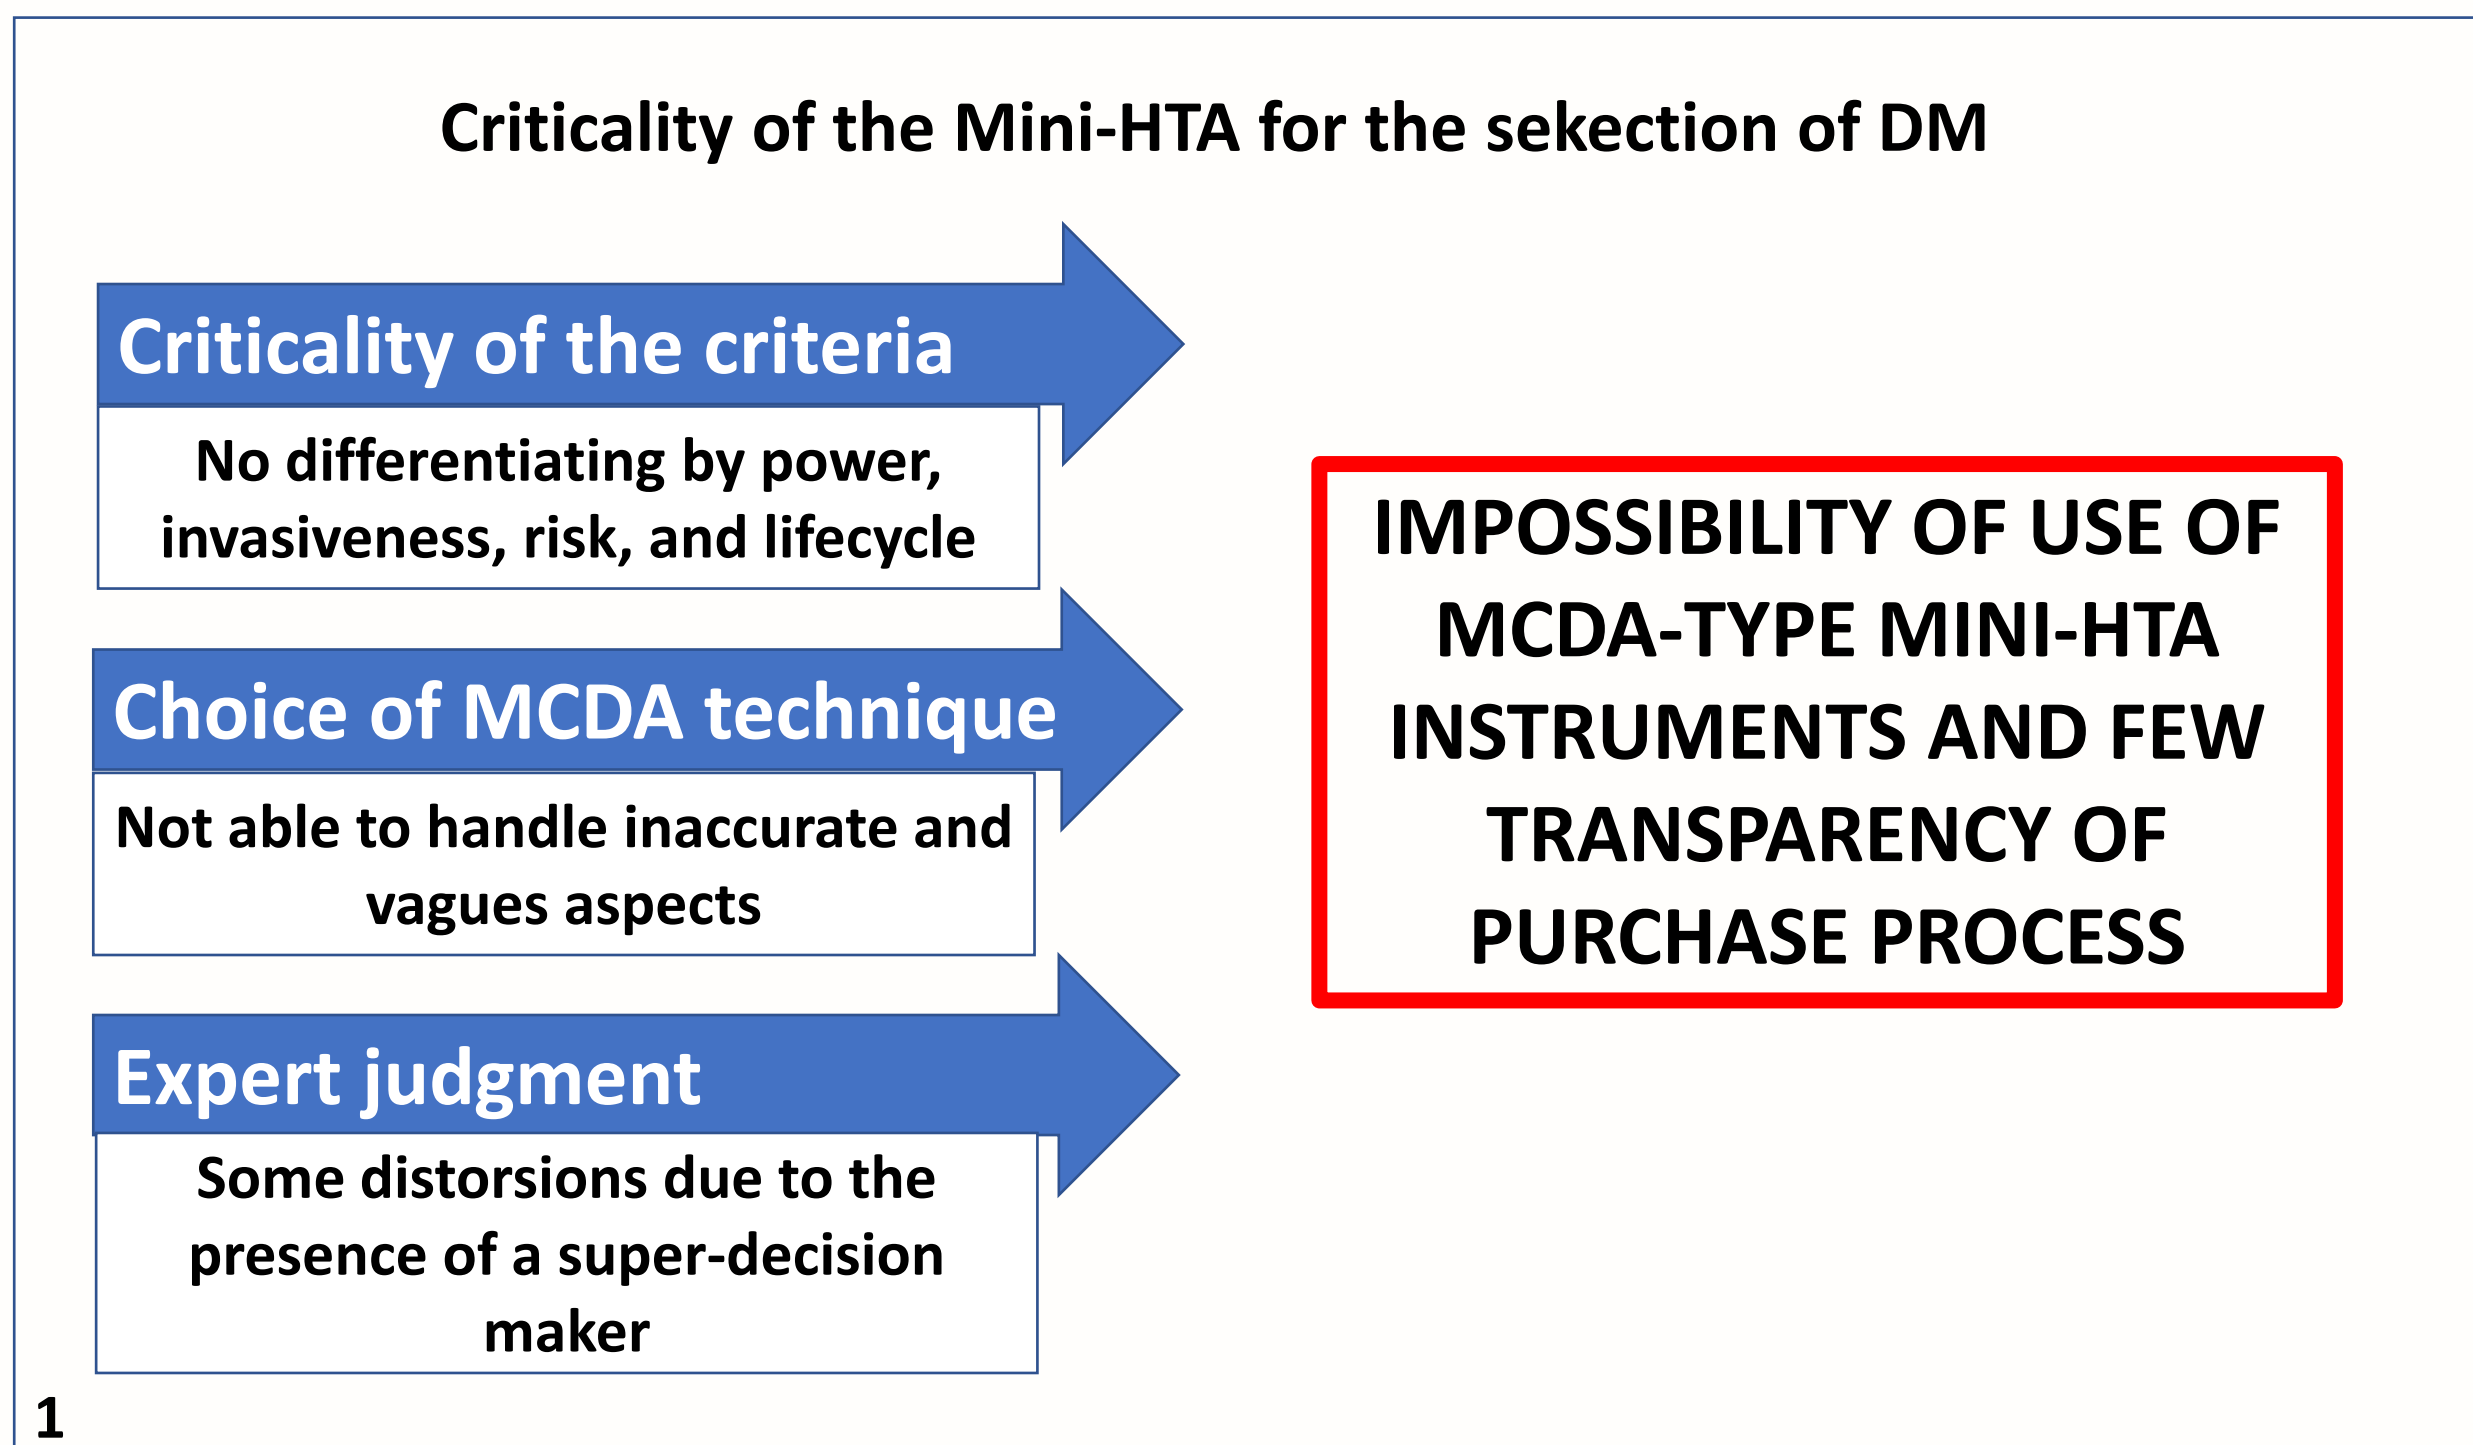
Criticality of the Mini-HTA for the sekection of DM

Criticality of the criteria

No differentiating by power, invasiveness, risk, and lifecycle

Choice of MCDA technique

Not able to handle inaccurate and vagues aspects

Expert judgment

Some distorsions due to the presence of a super-decision maker

IMPOSSIBILITY OF USE OF MCDA-TYPE MINI-HTA INSTRUMENTS AND FEW TRANSPARENCY OF PURCHASE PROCESS

1